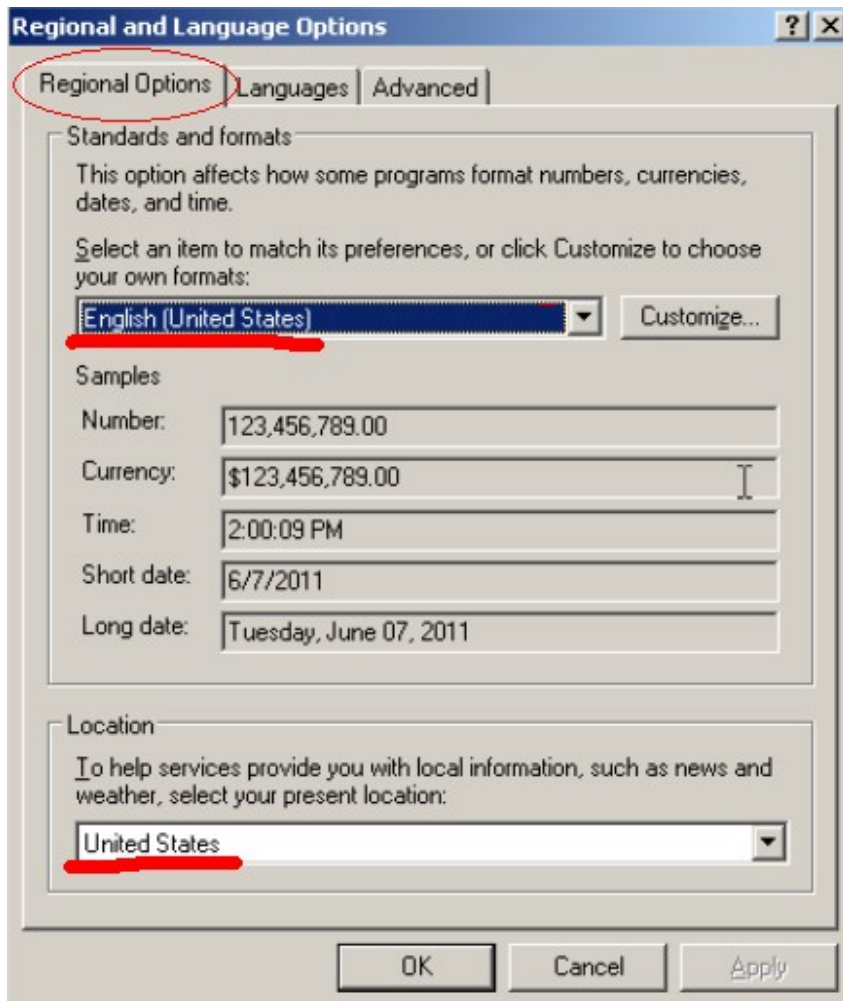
Regional and Language Options

?
X

Regional Options
Languages
Advanced

Standards and formats

This option affects how some programs format numbers, currencies, dates, and time.

Select an item to match its preferences, or click Customize to choose your own formats:

English (United States)

Customize...

Samples

Number: 123,456,789.00

Currency: $123,456,789.00

Time: 2:00:09 PM

Short date: 6/7/2011

Long date: Tuesday, June 07, 2011

Location

To help services provide you with local information, such as news and weather, select your present location:

United States

OK
Cancel
Apply